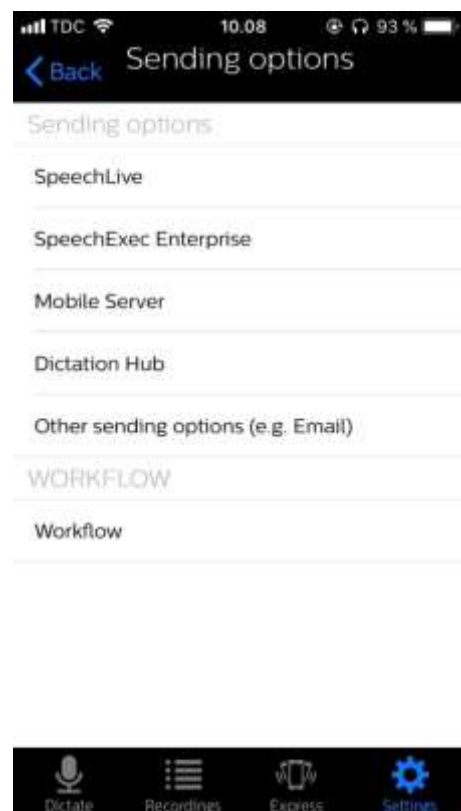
TDC 10.08 93 %

Back Sending options

Sending options

SpeechLive

SpeechExec Enterprise

Mobile Server

Dictation Hub

Other sending options (e.g. Email)

WORKFLOW

Workflow

Dictate Recordings Express Settings